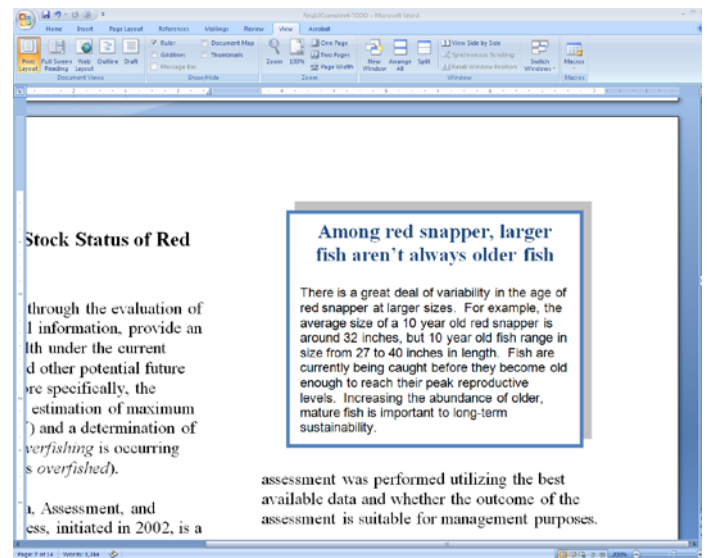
Final Document 2000 - Microsoft Word

Home Insert Page Layout References Mailings Review View Acrobat

Print Layout Full Screen Reading Web Layout Outline Draft
Document Views

Ruler Gridlines Message Bar Document Map Thumbnails
Show/Hide

Zoom 100% One Page Two Pages Page Width
Zoom

New Window Arrange All Split View Side by Side Synchronous Scrolling Reset Window Position Switch Windows
Window

Macros
Macros

Stock Status of Red

through the evaluation of
l information, provide an
lth under the current
d other potential future
re specifically, the
estimation of maximum
) and a determination of
verfishing is occurring
s overfished).

, Assessment, and
ess, initiated in 2002, is a

Among red snapper, larger fish aren't always older fish

There is a great deal of variability in the age of red snapper at larger sizes. For example, the average size of a 10 year old red snapper is around 32 inches, but 10 year old fish range in size from 27 to 40 inches in length. Fish are currently being caught before they become old enough to reach their peak reproductive levels. Increasing the abundance of older, mature fish is important to long-term sustainability.

assessment was performed utilizing the best available data and whether the outcome of the assessment is suitable for management purposes.

Page: 7 of 14 Words: 3,344 200%